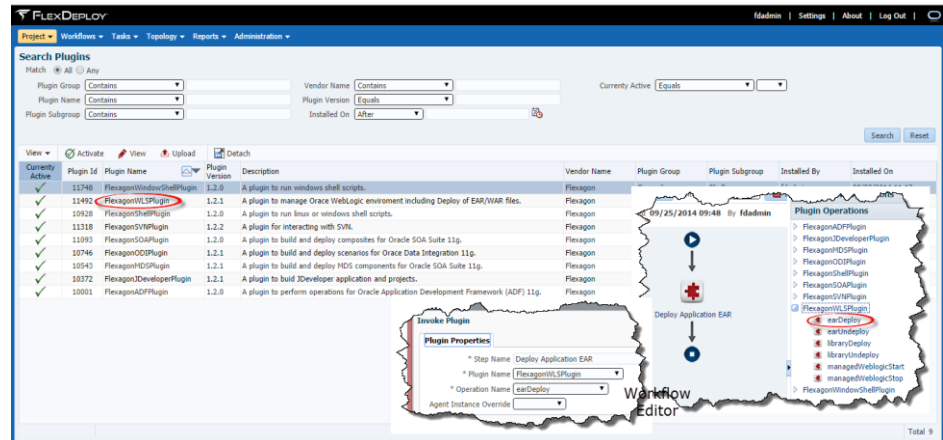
FLEXDEPLOY

fdadmin | Settings | About | Log Out |

Project ▾ Workflows ▾ Tasks ▾ Topology ▾ Reports ▾ Administration ▾

Search Plugins

Match ● All ○ Any

Plugin Group Contains
Plugin Name Contains
Plugin Subgroup Contains
Vendor Name Contains
Plugin Version Equals
Installed On After
Currently Active Equals

Search Reset

View ▾ Activate View Upload Detach

| Currently Active | Plugin Id | Plugin Name | Plugin Version | Description | Vendor Name | Plugin Group | Plugin Subgroup | Installed By | Installed On |
|---|---|---|---|---|---|---|---|---|---|
| ✓ | 11748 | FlexagonWindowShellPlugin | 1.2.0 | A plugin to run windows shell scripts. | Flexagon | | | | |
| ✓ | 11492 | FlexagonWLSPlugin | 1.2.1 | A plugin to manage Oracle WebLogic enviroment including Deploy of EAR/WAR files. | Flexagon | | | | |
| ✓ | 10928 | FlexagonShellPlugin | 1.2.0 | A plugin to run linux or windows shell scripts. | Flexagon | | | | |
| ✓ | 11318 | FlexagonSVNPlugin | 1.2.2 | A plugin for interacting with SVN. | Flexagon | | | | |
| ✓ | 11093 | FlexagonSOAPlugin | 1.2.1 | A plugin to build and deploy composites for Oracle SOA Suite 11g. | Flexagon | | | | |
| ✓ | 10746 | FlexagonODIPlugin | 1.2.0 | A plugin to build and deploy scenarios for Oracle Data Integration 11g. | Flexagon | | | | |
| ✓ | 10543 | FlexagonMDSPlugin | 1.2.0 | A plugin to build and deploy MDS components for Oracle SOA Suite 11g. | Flexagon | | | | |
| ✓ | 10372 | FlexagonJDeveloperPlugin | 1.2.0 | A plugin to build JDeveloper application and projects. | Flexagon | | | | |
| ✓ | 10001 | FlexagonADFPlugin | 1.2.0 | A plugin to perform operations for Oracle Application Development Framework (ADF) 11g. | Flexagon | | | | |

09/25/2014 09:48 By fdadmin

Deploy Application EAR

Plugin Operations
FlexagonADFPlugin
FlexagonJDeveloperPlugin
FlexagonMDSPlugin
FlexagonODIPlugin
FlexagonShellPlugin
FlexagonSOAPlugin
FlexagonSVNPlugin
FlexagonWLSPlugin
earDeploy
earUndeploy
libraryDeploy
libraryUndeploy
managedWeblogicStart
managedWeblogicStop
FlexagonWindowShellPlugin

Invoke Plugin
Plugin Properties
* Step Name Deploy Application EAR
* Plugin Name FlexagonWLSPlugin
* Operation Name earDeploy
Agent Instance Override

Workflow Editor

Total 9